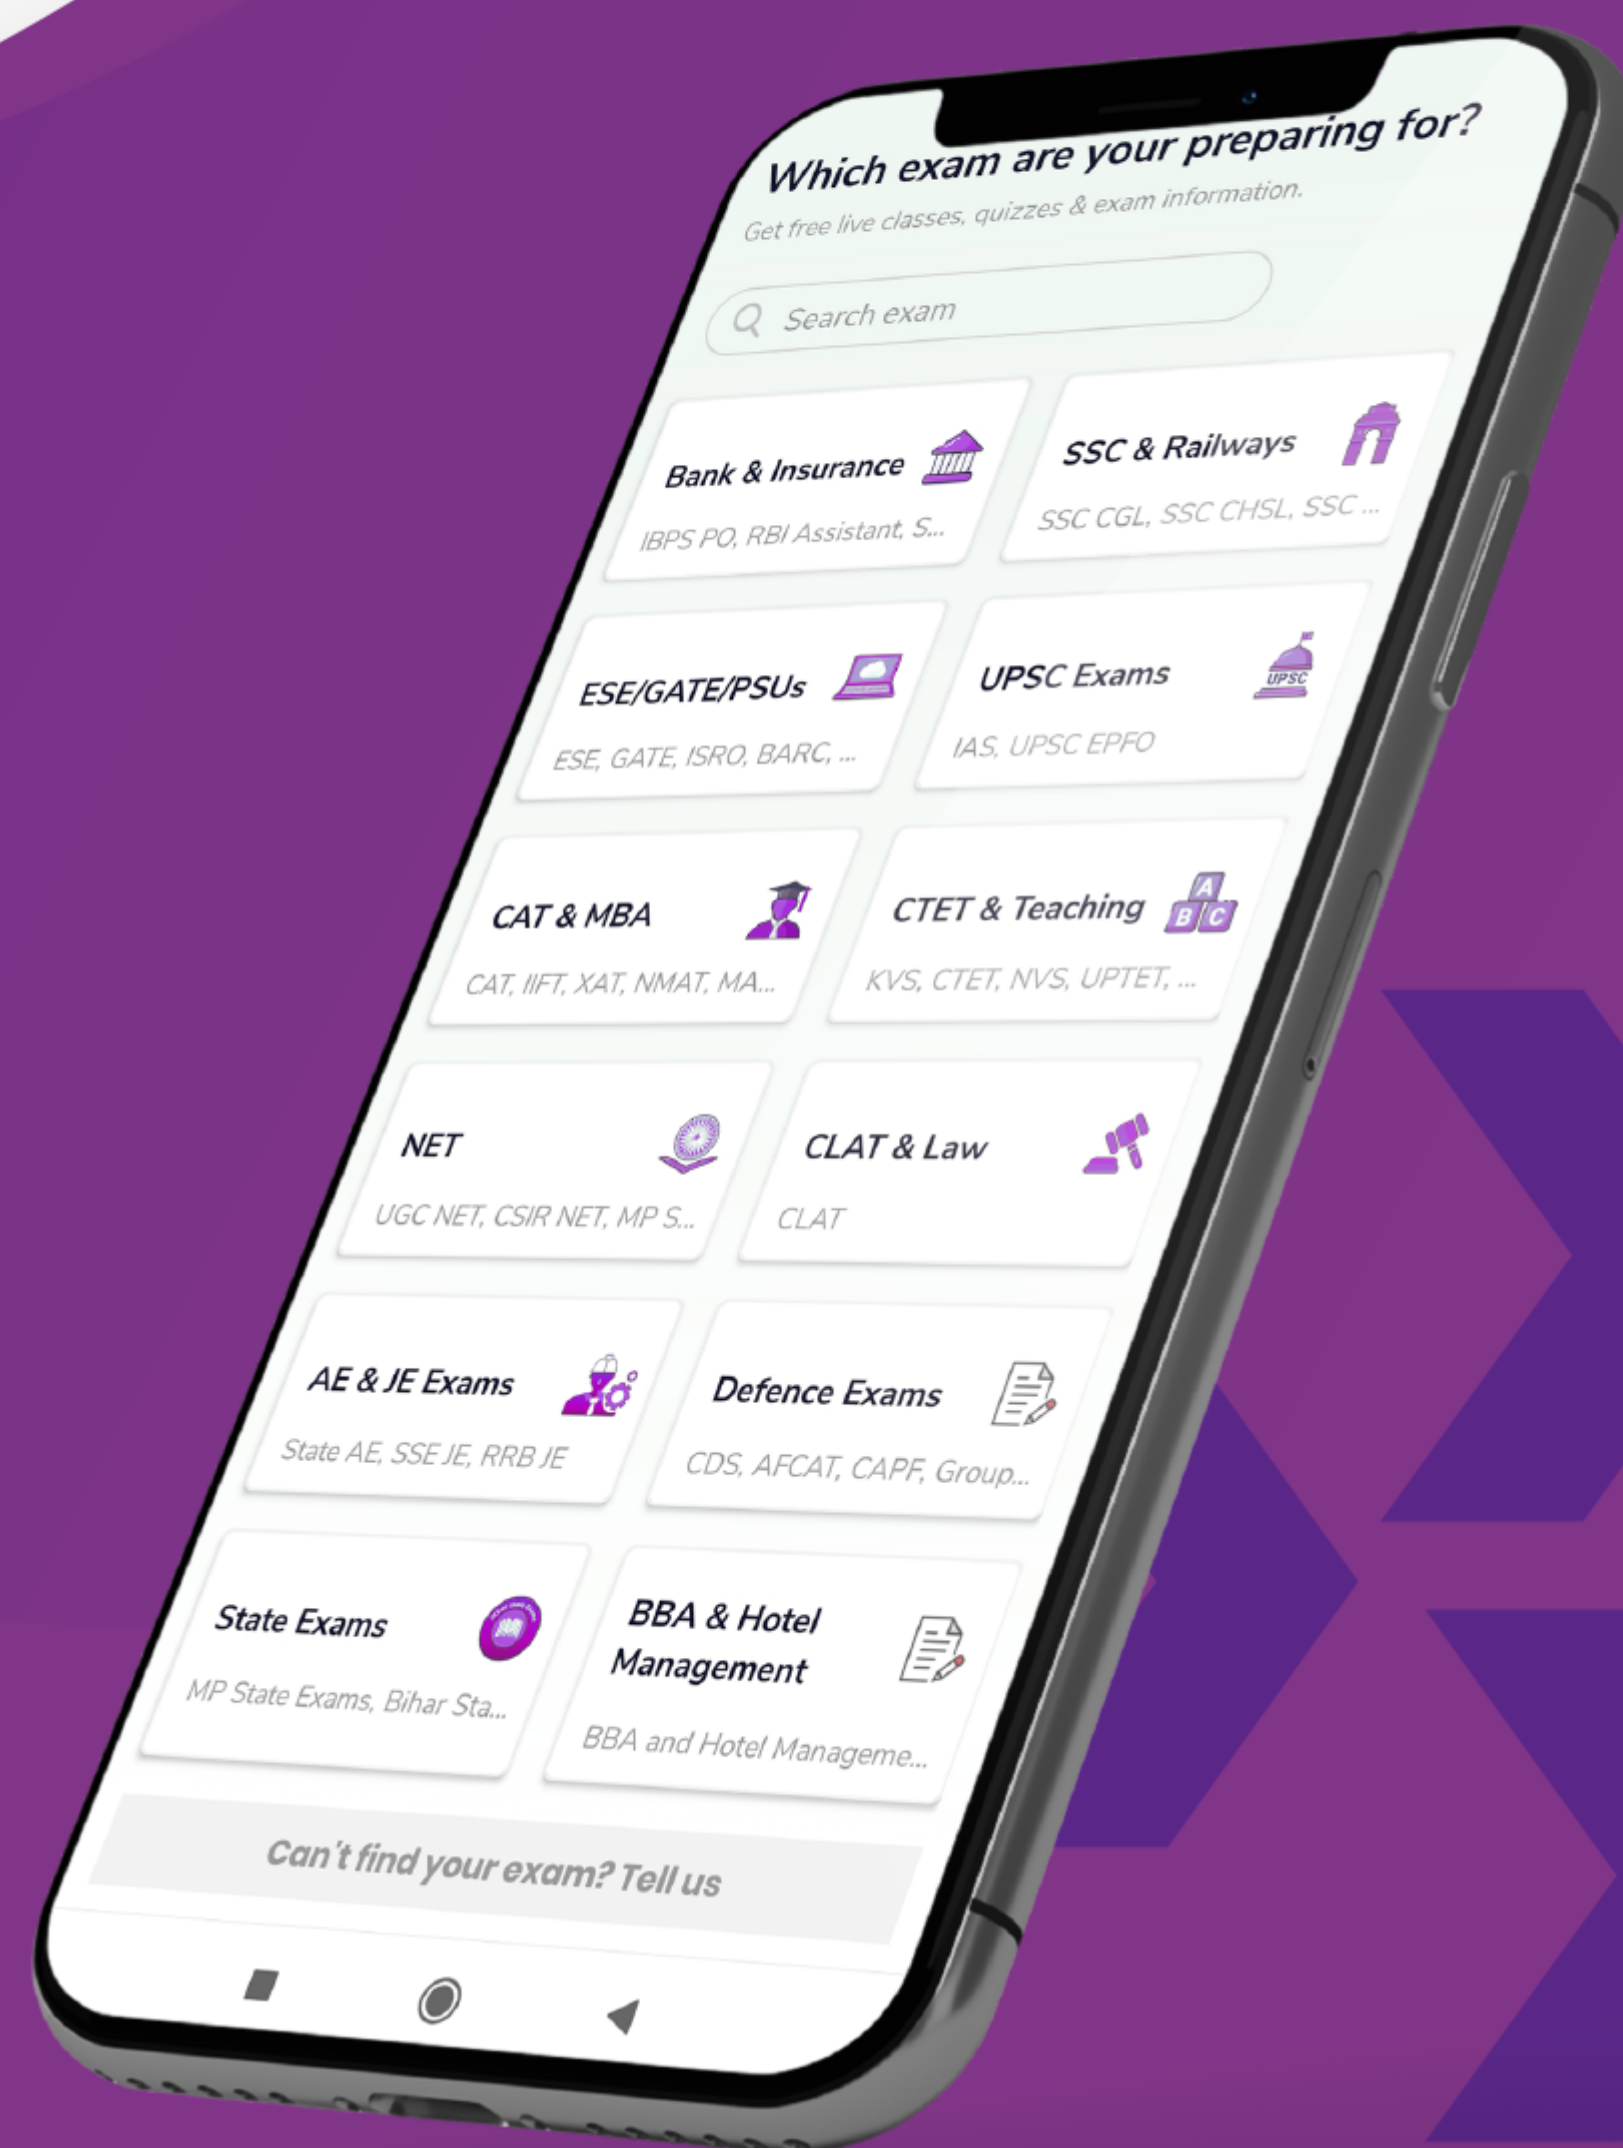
Which exam are your preparing for?
Get free live classes, quizzes & exam information.

Search exam

Bank & Insurance
IBPS PO, RBI Assistant, S...

SSC & Railways
SSC CGL, SSC CHSL, SSC ...

ESE/GATE/PSUs
ESE, GATE, ISRO, BARC, ...

UPSC Exams
IAS, UPSC EPFO

CAT & MBA
CAT, IIFT, XAT, NMAT, MA...

CTET & Teaching
KVS, CTET, NVS, UPTET, ...

NET
UGC NET, CSIR NET, MP S...

CLAT & Law
CLAT

AE & JE Exams
State AE, SSE JE, RRB JE

Defence Exams
CDS, AFCAT, CAPF, Group...

State Exams
MP State Exams, Bihar Sta...

BBA & Hotel Management
BBA and Hotel Manageme...

Can't find your exam? Tell us